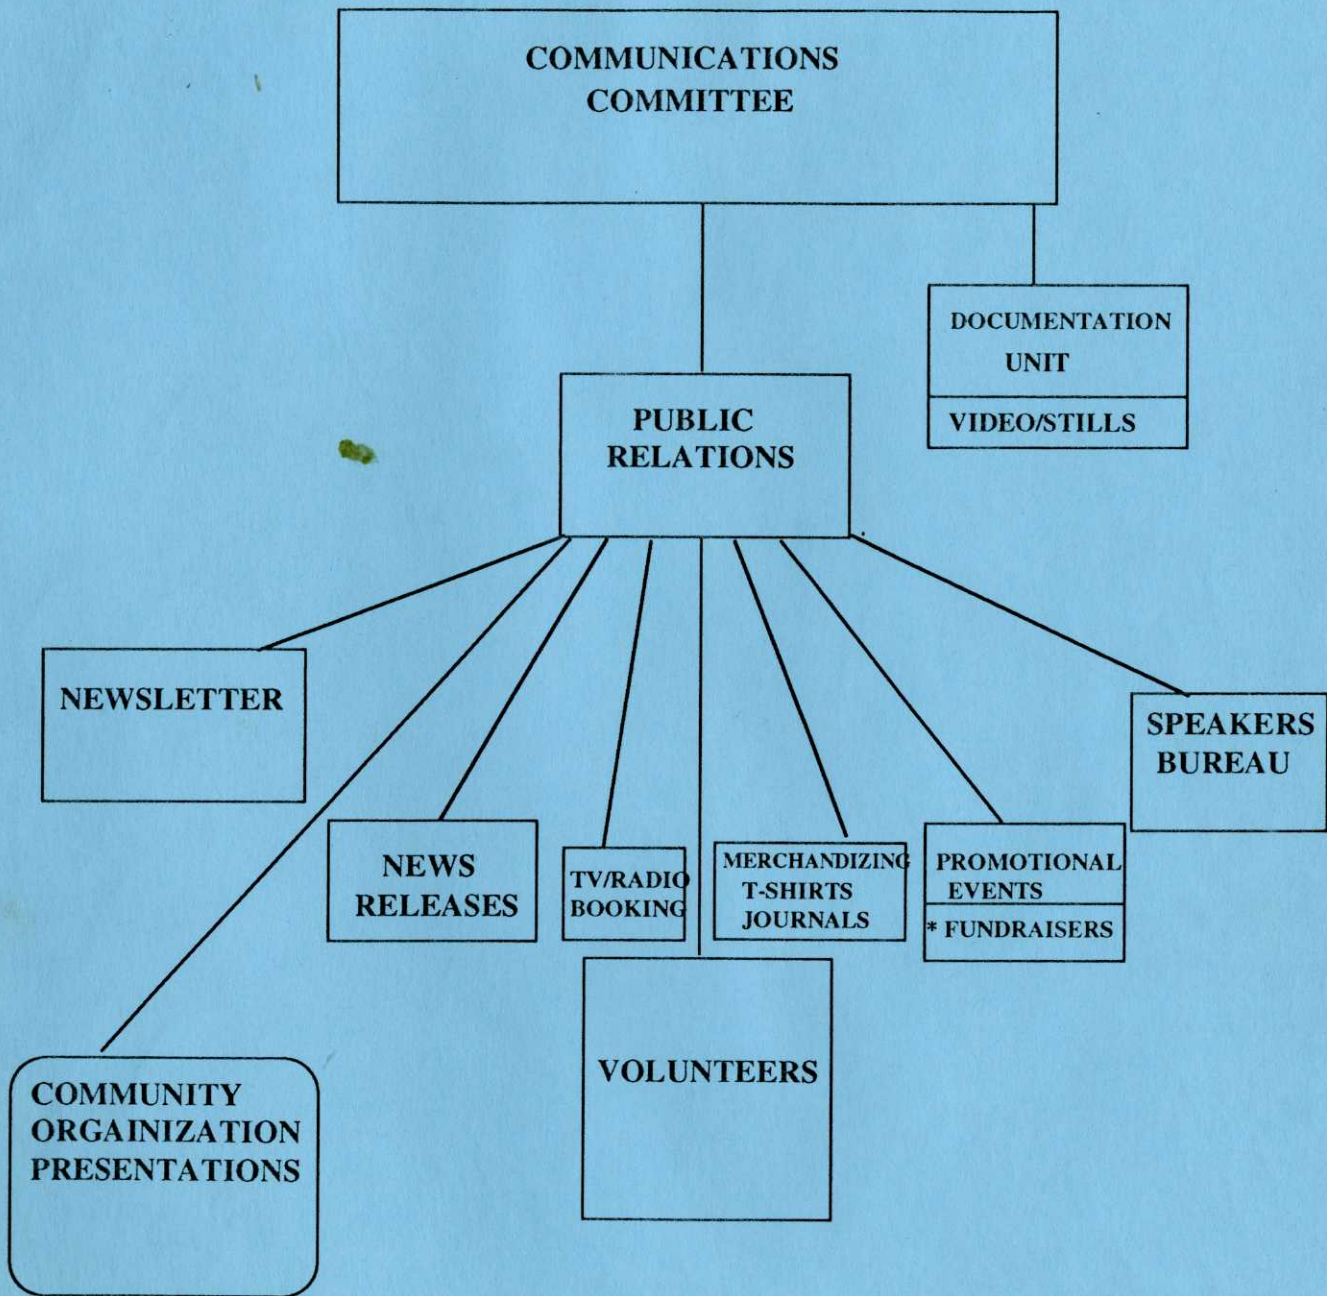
COMMUNICATIONS COMMITTEE

DOCUMENTATION UNIT

VIDEO/STILLS

PUBLIC RELATIONS

NEWSLETTER

SPEAKERS BUREAU

NEWS RELEASES

TV/RADIO BOOKING

MERCHANDIZING T-SHIRTS JOURNALS

PROMOTIONAL EVENTS

* FUNDRAISERS

VOLUNTEERS

COMMUNITY ORGAINIZATION PRESENTATIONS